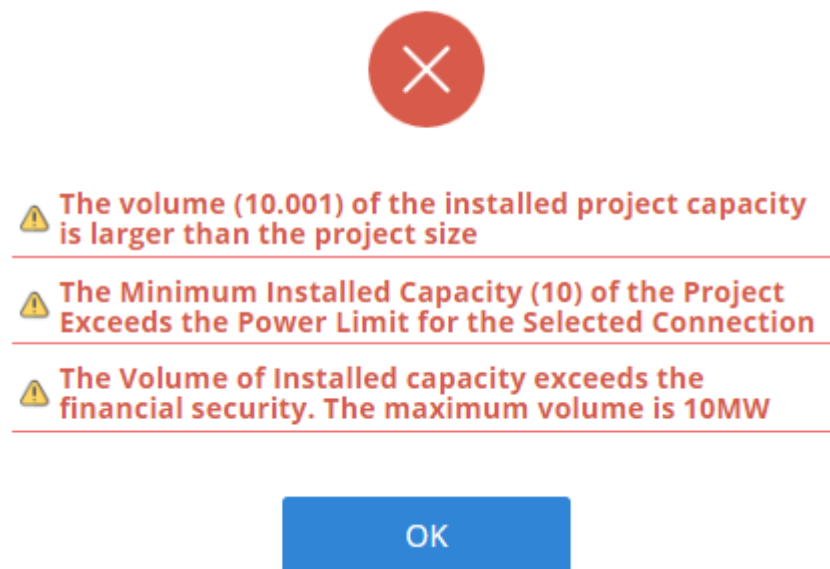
The volume (10.001) of the installed project capacity is larger than the project size

The Minimum Installed Capacity (10) of the Project Exceeds the Power Limit for the Selected Connection

The Volume of Installed capacity exceeds the financial security. The maximum volume is 10MW

OK